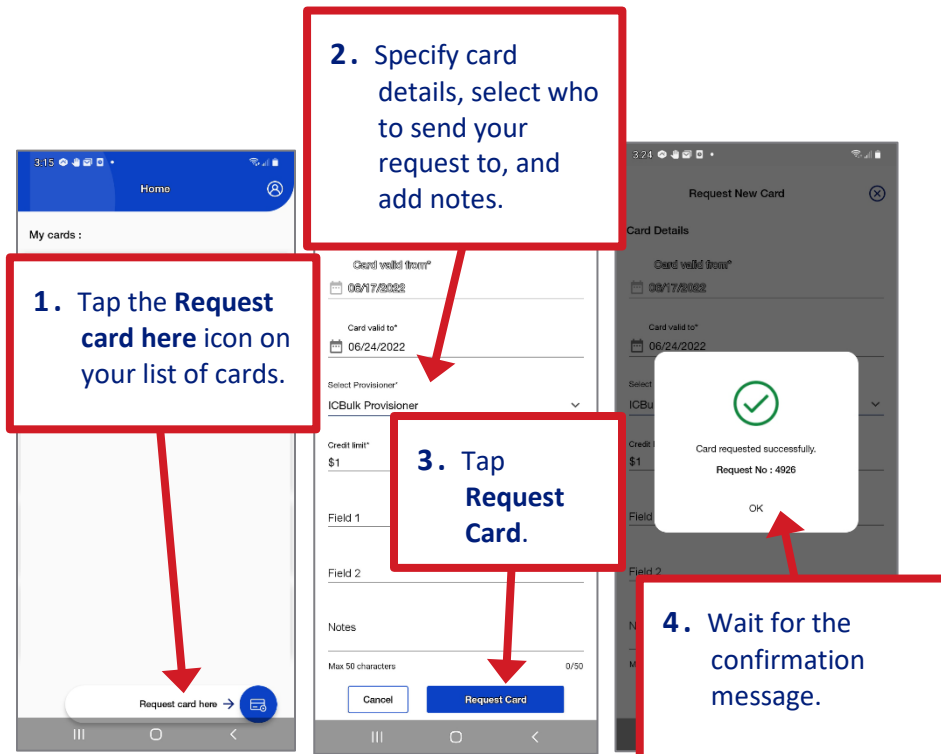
2. Specify card details, select who to send your request to, and add notes.

3:15

Home

My cards :

1. Tap the **Request card here** icon on your list of cards.

Request card here →

Card valid from*
06/17/2022

Card valid to*
06/24/2022

Select Provisioner*
ICBulk Provisioner

Credit limit*
$1

3. Tap **Request Card**.

Field 1

Field 2

Notes

Max 50 characters 0/50

Cancel

Request Card

3:24

Request New Card

Card Details

Card valid from*
06/17/2022

Card valid to*
06/24/2022

Select
ICBul

Credit l
$1

Card requested successfully.

Request No : 4926

OK

Field

Field 2

4. Wait for the confirmation message.